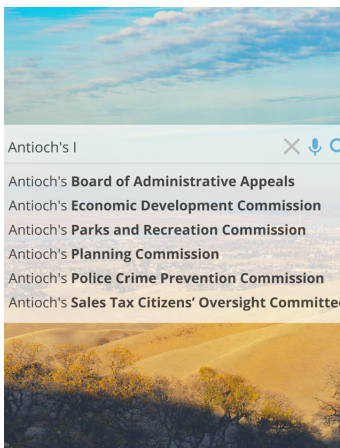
Antioch's I

Antioch's Board of Administrative Appeals
Antioch's Economic Development Commission
Antioch's Parks and Recreation Commission
Antioch's Planning Commission
Antioch's Police Crime Prevention Commission
Antioch's Sales Tax Citizens' Oversight Committe